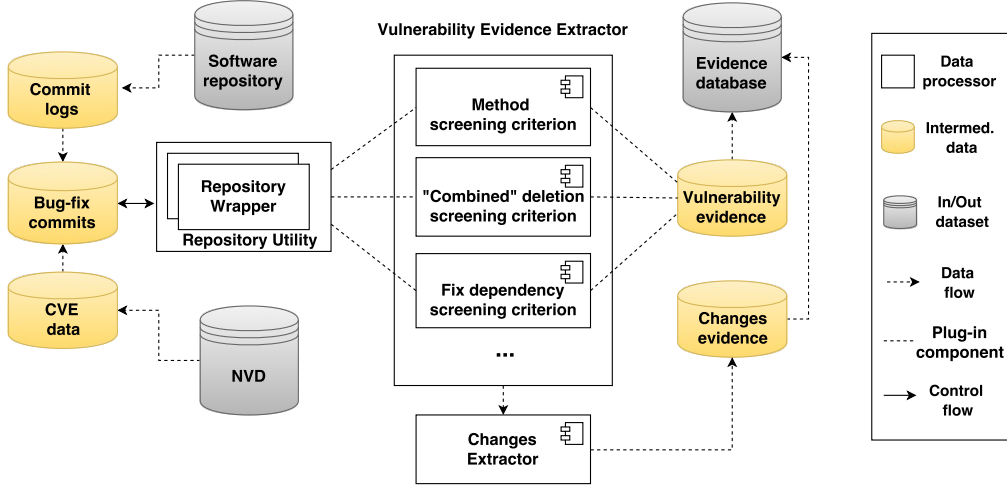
Software repository

Commit logs

Bug-fix commits

CVE data

NVD

Repository Wrapper

Repository Utility

Vulnerability Evidence Extractor

Method screening criterion

"Combined" deletion screening criterion

Fix dependency screening criterion

...

Changes Extractor

Evidence database

Vulnerability evidence

Changes evidence

Data processor

Intermed. data

In/Out dataset

Data flow

Plug-in component

Control flow